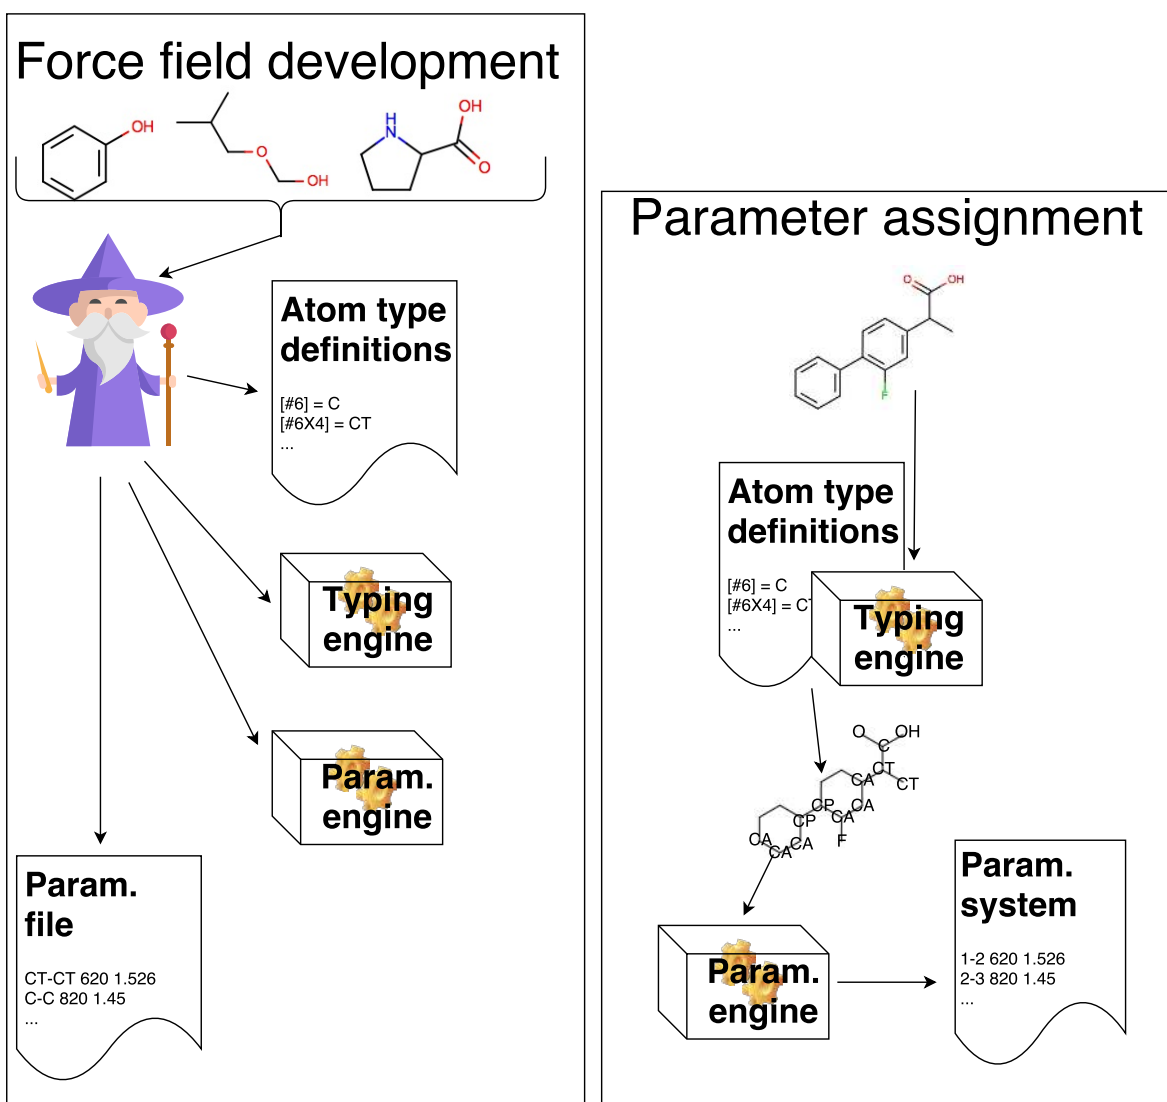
Force field development

OH

O

OH

H
N

OH

O

Atom type definitions

[#6] = C
[#6X4] = CT
...

Typing engine

Param. engine

Param. file

CT-CT 620 1.526
C-C 820 1.45
...

Parameter assignment

O OH

F

Atom type definitions

[#6] = C
[#6X4] = CT
...

Typing engine

O OH
C
CT
CA CT
CP CA
CP CA
CA F
CA CA

Param. engine

Param. system

1-2 620 1.526
2-3 820 1.45
...